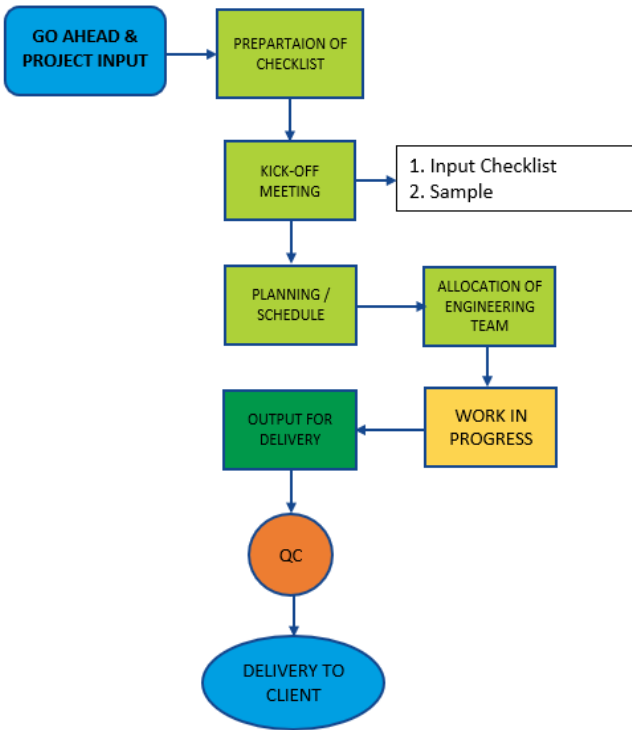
GO AHEAD & PROJECT INPUT

PREPARTAION OF CHECKLIST

KICK-OFF MEETING

1. Input Checklist
2. Sample

PLANNING / SCHEDULE

ALLOCATION OF ENGINEERING TEAM

WORK IN PROGRESS

OUTPUT FOR DELIVERY

QC

DELIVERY TO CLIENT